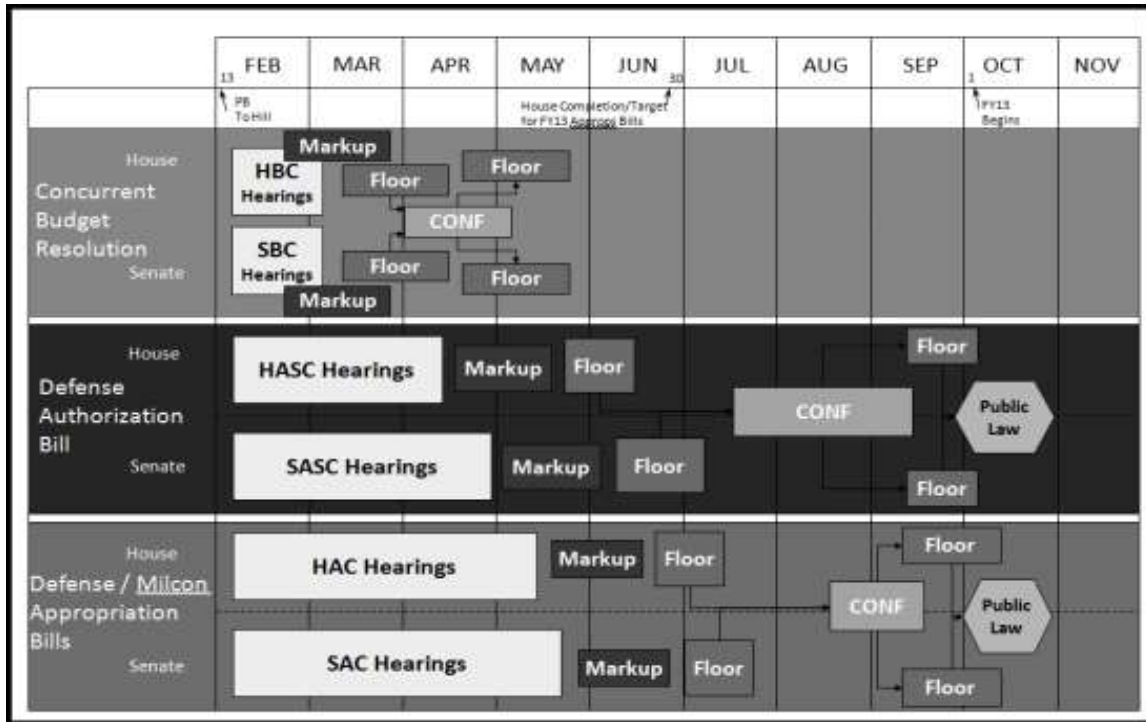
13 FEB | MAR | APR | MAY | JUN 30 | JUL | AUG | SEP | 1 OCT | NOV

PB To Hill

House Completion/Target for FY13 Approps Bills

FY13 Begins

House
Concurrent Budget Resolution
Senate

Markup
HBC Hearings
Floor
Floor
CONF
SBC Hearings
Floor
Floor
Markup

House
Defense Authorization Bill
Senate

HASC Hearings
Markup
Floor
CONF
Floor
Public Law
SASC Hearings
Markup
Floor
Floor

House
Defense / Milcon Appropriation Bills
Senate

HAC Hearings
Markup
Floor
Floor
CONF
Public Law
SAC Hearings
Markup
Floor
Floor